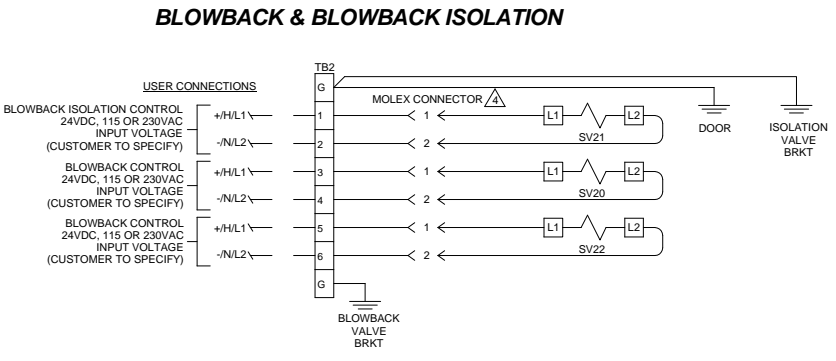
BLOWBACK & BLOWBACK ISOLATION

TB2

USER CONNECTIONS

G

MOLEX CONNECTOR 4

BLOWBACK ISOLATION CONTROL 24VDC, 115 OR 230VAC INPUT VOLTAGE (CUSTOMER TO SPECIFY)

+/H/L1
1
1
L1
L2
DOOR
ISOLATION VALVE BRKT

-/N/L2
2
2
SV21

BLOWBACK CONTROL 24VDC, 115 OR 230VAC INPUT VOLTAGE (CUSTOMER TO SPECIFY)

+/H/L1
3
1
L1
L2

-/N/L2
4
2
SV20

BLOWBACK CONTROL 24VDC, 115 OR 230VAC INPUT VOLTAGE (CUSTOMER TO SPECIFY)

+/H/L1
5
1
L1
L2

-/N/L2
6
2
SV22

G

BLOWBACK VALVE BRKT